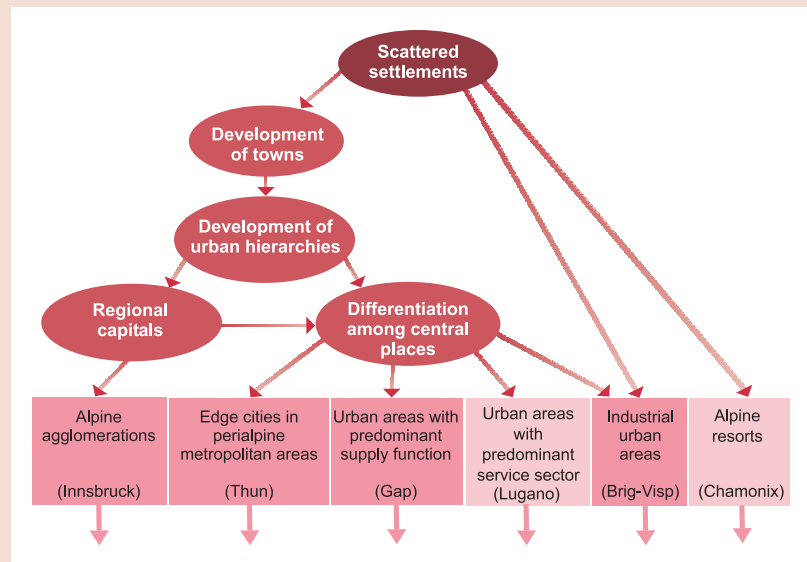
Scattered settlements

Development of towns

Development of urban hierarchies

Regional capitals

Differentiation among central places

Alpine agglomerations

(Innsbruck)

Edge cities in perialpine metropolitan areas

(Thun)

Urban areas with predominant supply function

(Gap)

Urban areas with predominant service sector

(Lugano)

Industrial urban areas

(Brig-Visp)

Alpine resorts

(Chamonix)